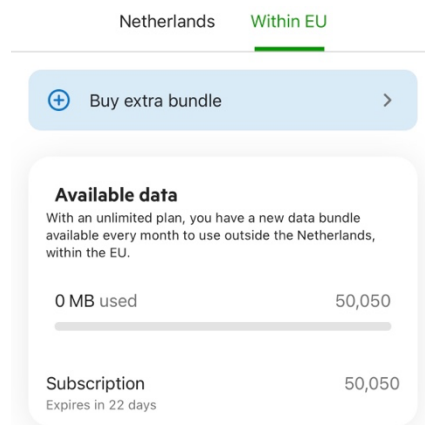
Netherlands Within EU

Buy extra bundle >

Available data

With an unlimited plan, you have a new data bundle available every month to use outside the Netherlands, within the EU.

0 MB used 50,050

Subscription 50,050
Expires in 22 days